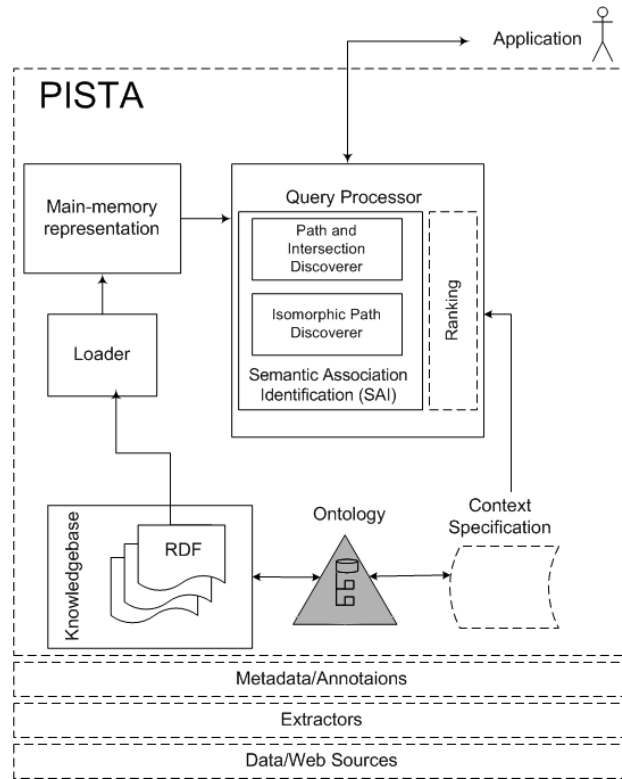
Application

PISTA

Main-memory representation

Query Processor

Path and Intersection Discoverer

Isomorphic Path Discoverer

Semantic Association Identification (SAI)

Ranking

Loader

Knowledgebase

RDF

Ontology

Context Specification

Metadata/Annotaions

Extractors

Data/Web Sources